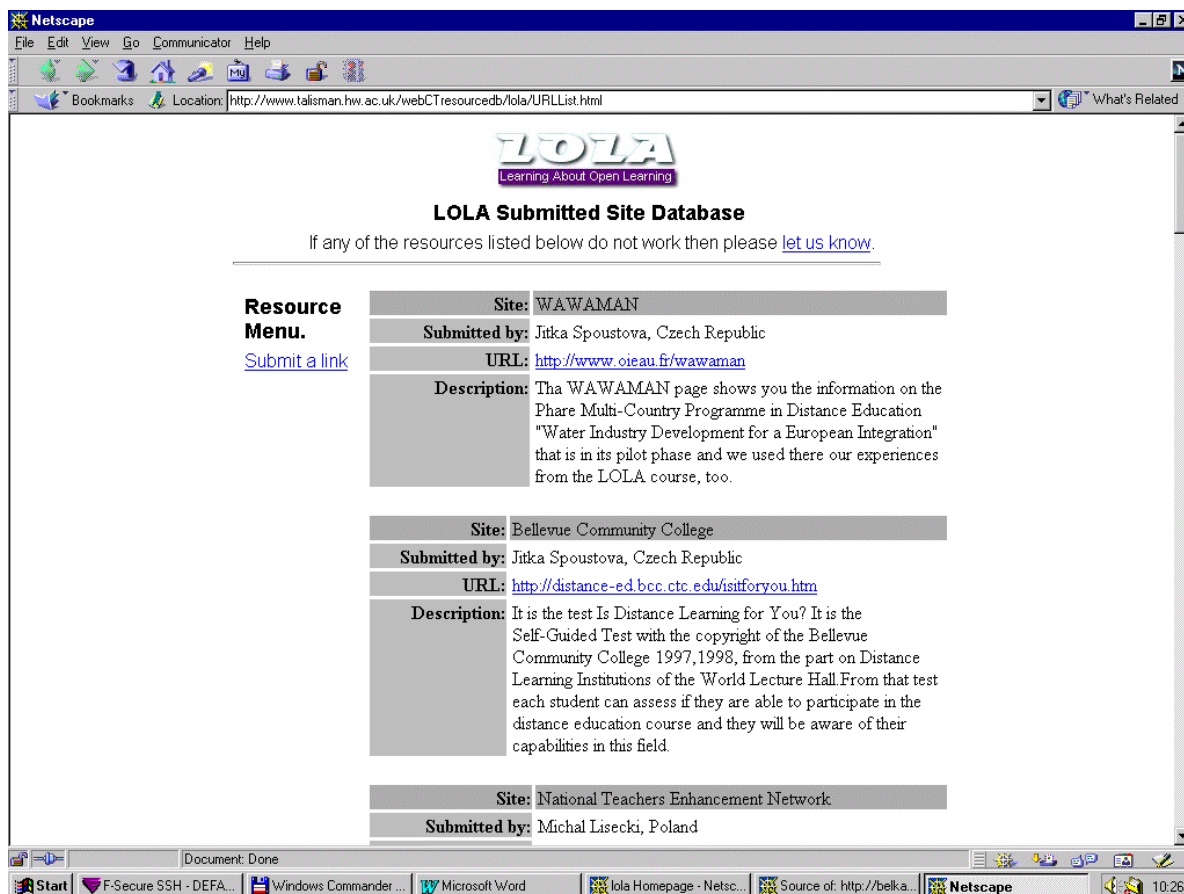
Netscape

File Edit View Go Communicator Help

Bookmarks Location: http://www.talisman.hw.ac.uk/webCTresourcedb/lola/URLList.html What's Related

LOLA
Learning About Open Learning

LOLA Submitted Site Database

If any of the resources listed below do not work then please let us know.

Resource Menu.

Submit a link

| | |
|---|---|
| Site: | WAWAMAN |
| Submitted by: | Jitka Spoustova, Czech Republic |
| URL: | http://www.oieau.fr/wawaman |
| Description: | Tha WAWAMAN page shows you the information on the Phare Multi-Country Programme in Distance Education "Water Industry Development for a European Integration" that is in its pilot phase and we used there our experiences from the LOLA course, too. |

| | |
|---|---|
| Site: | Bellevue Community College |
| Submitted by: | Jitka Spoustova, Czech Republic |
| URL: | http://distance-ed.bcc.ctc.edu/isitforyou.htm |
| Description: | It is the test Is Distance Learning for You? It is the Self-Guided Test with the copyright of the Bellevue Community College 1997,1998, from the part on Distance Learning Institutions of the World Lecture Hall.From that test each student can assess if they are able to participate in the distance education course and they will be aware of their capabilities in this field. |

| | |
|---|---|
| Site: | National Teachers Enhancement Network |
| Submitted by: | Michal Lisecki, Poland |

Document: Done

Start | F-Secure SSH - DEFA... | Windows Commander ... | Microsoft Word | lola Homepage - Netsc... | Source of: http://belka... | Netscape | 10:26